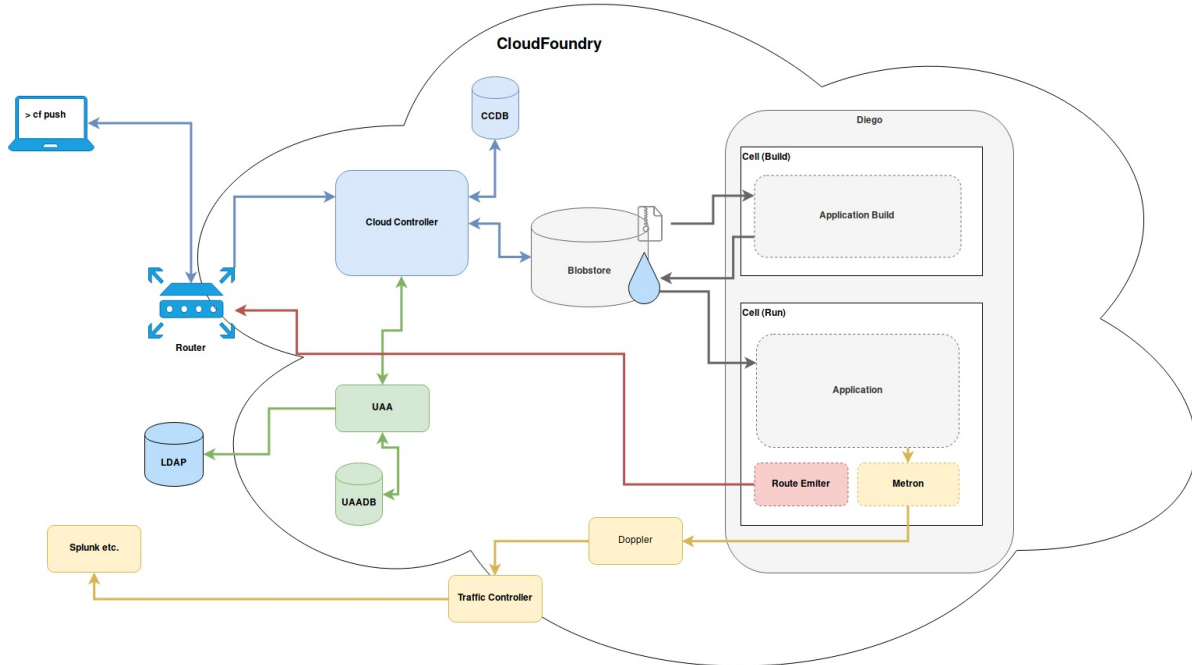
CloudFoundry

> cf push

CCDB

Diego

Cell (Build)

Cloud Controller

Application Build

Blobstore

Router

Cell (Run)

Application

UAA

LDAP

UAADB

Route Emiter

Metron

Splunk etc.

Doppler

Traffic Controller